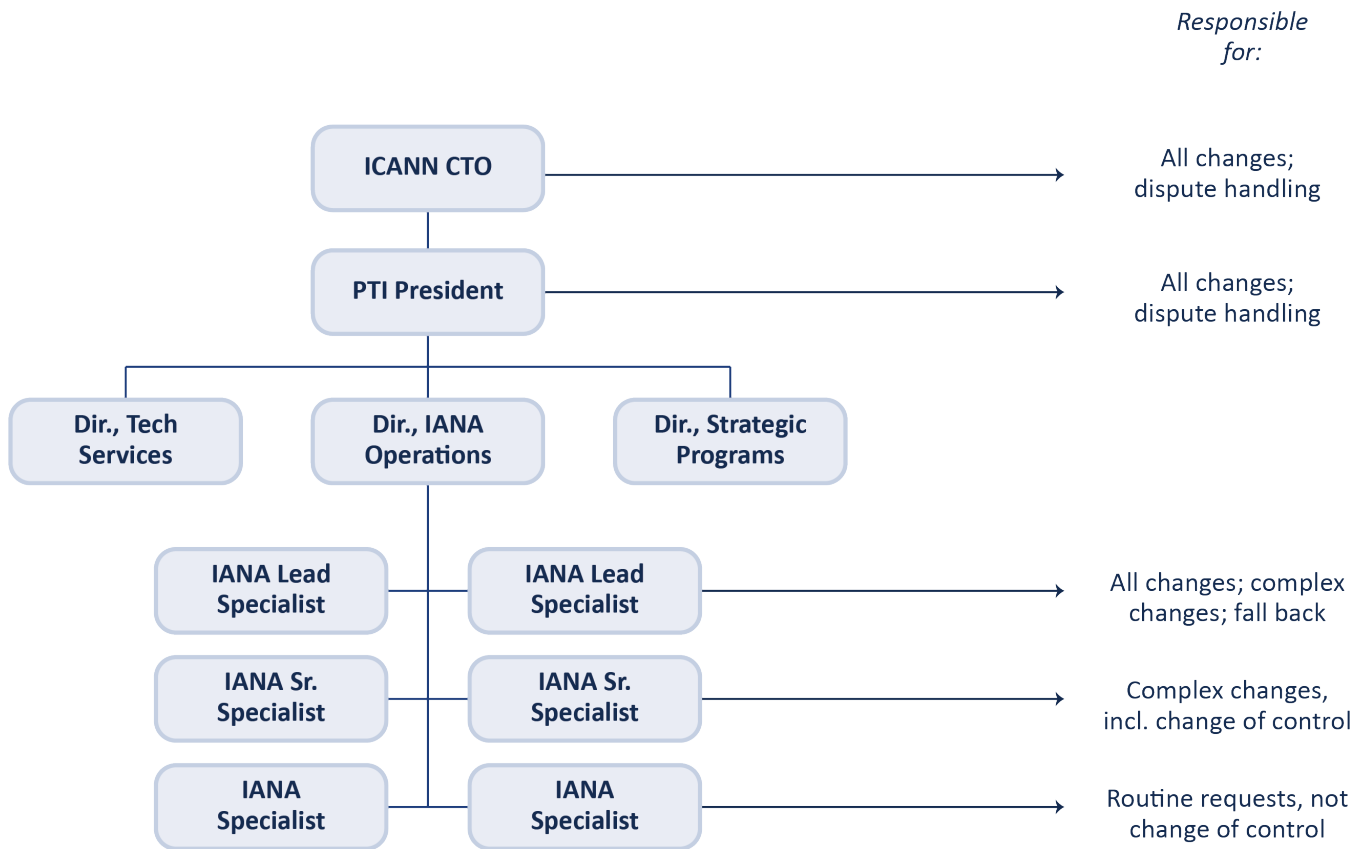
Responsible for:

ICANN CTO

All changes; dispute handling

PTI President

All changes; dispute handling

Dir., Tech Services

Dir., IANA Operations

Dir., Strategic Programs

IANA Lead Specialist

IANA Lead Specialist

All changes; complex changes; fall back

IANA Sr. Specialist

IANA Sr. Specialist

Complex changes, incl. change of control

IANA Specialist

IANA Specialist

Routine requests, not change of control